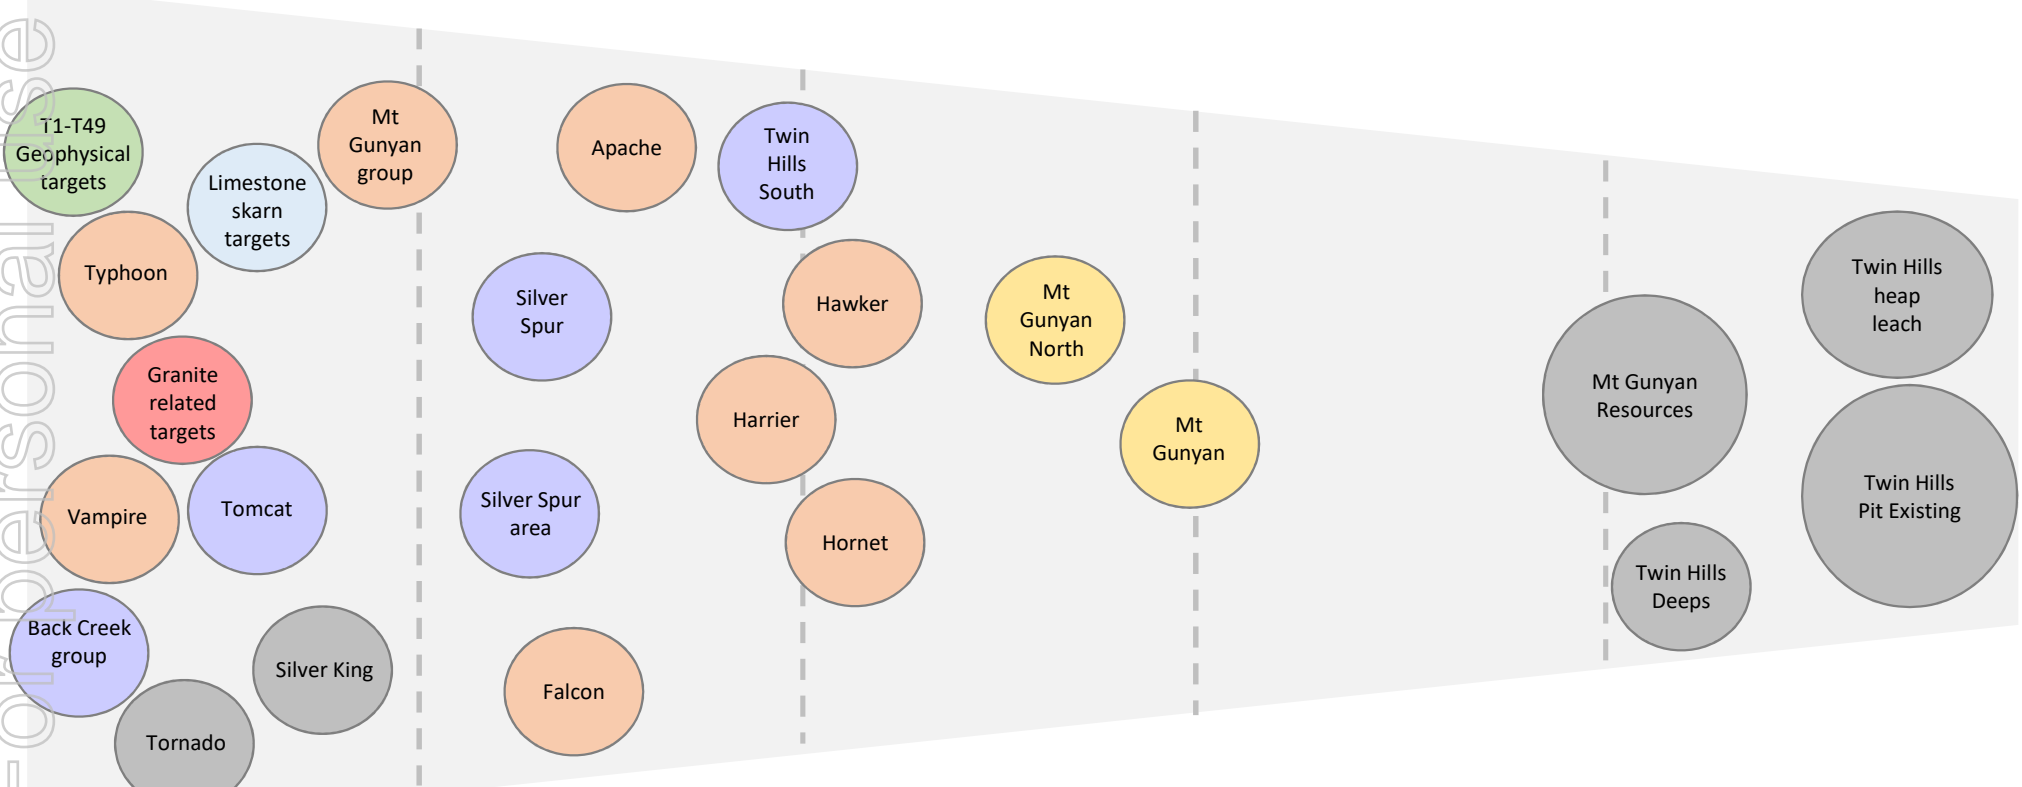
For personal use

T1-T49 Geophysical targets

Limestone skarn targets

Mt Gunyan group

Typhoon

Granite related targets

Vampire

Tomcat

Back Creek group

Silver King

Tornado

Apache

Silver Spur

Silver Spur area

Falcon

Twin Hills South

Hawker

Harrier

Hornet

Mt Gunyan North

Mt Gunyan

Mt Gunyan Resources

Twin Hills Deeps

Twin Hills heap leach

Twin Hills Pit Existing